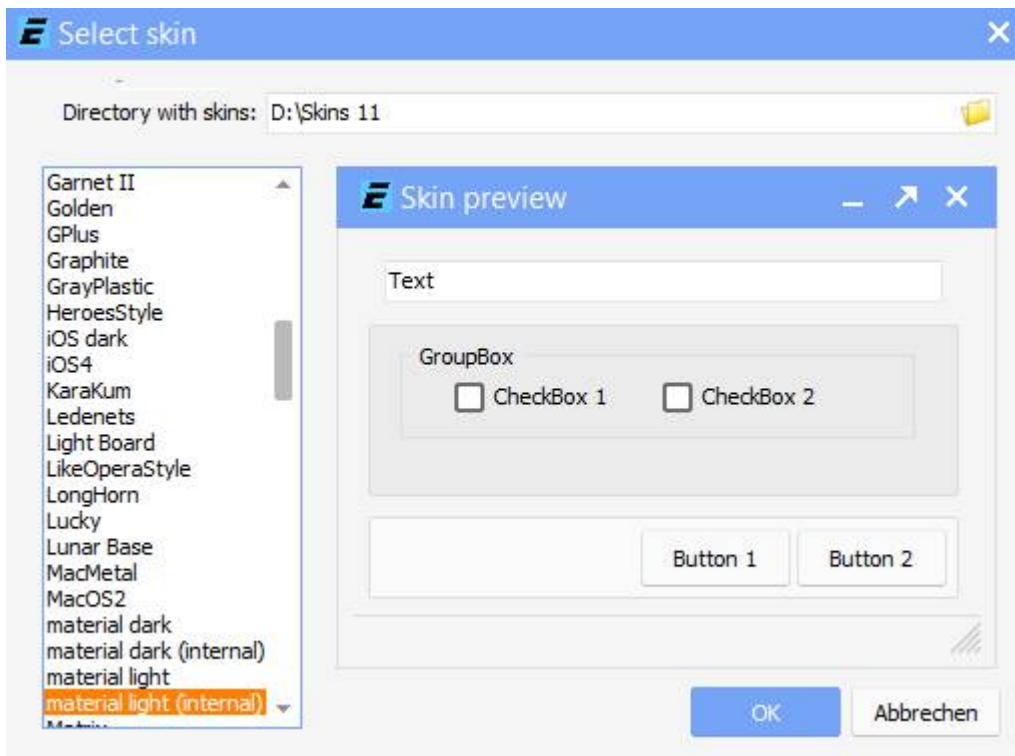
Select skin

Directory with skins: D:\Skins 11

Garnet II
Golden
GPlus
Graphite
GrayPlastic
HeroesStyle
iOS dark
iOS4
KaraKum
Ledenets
Light Board
LikeOperaStyle
LongHorn
Lucky
Lunar Base
MacMetal
MacOS2
material dark
material dark (internal)
material light
material light (internal)
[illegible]

Skin preview

Text

GroupBox
CheckBox 1
CheckBox 2

Button 1
Button 2

OK
Abbrechen